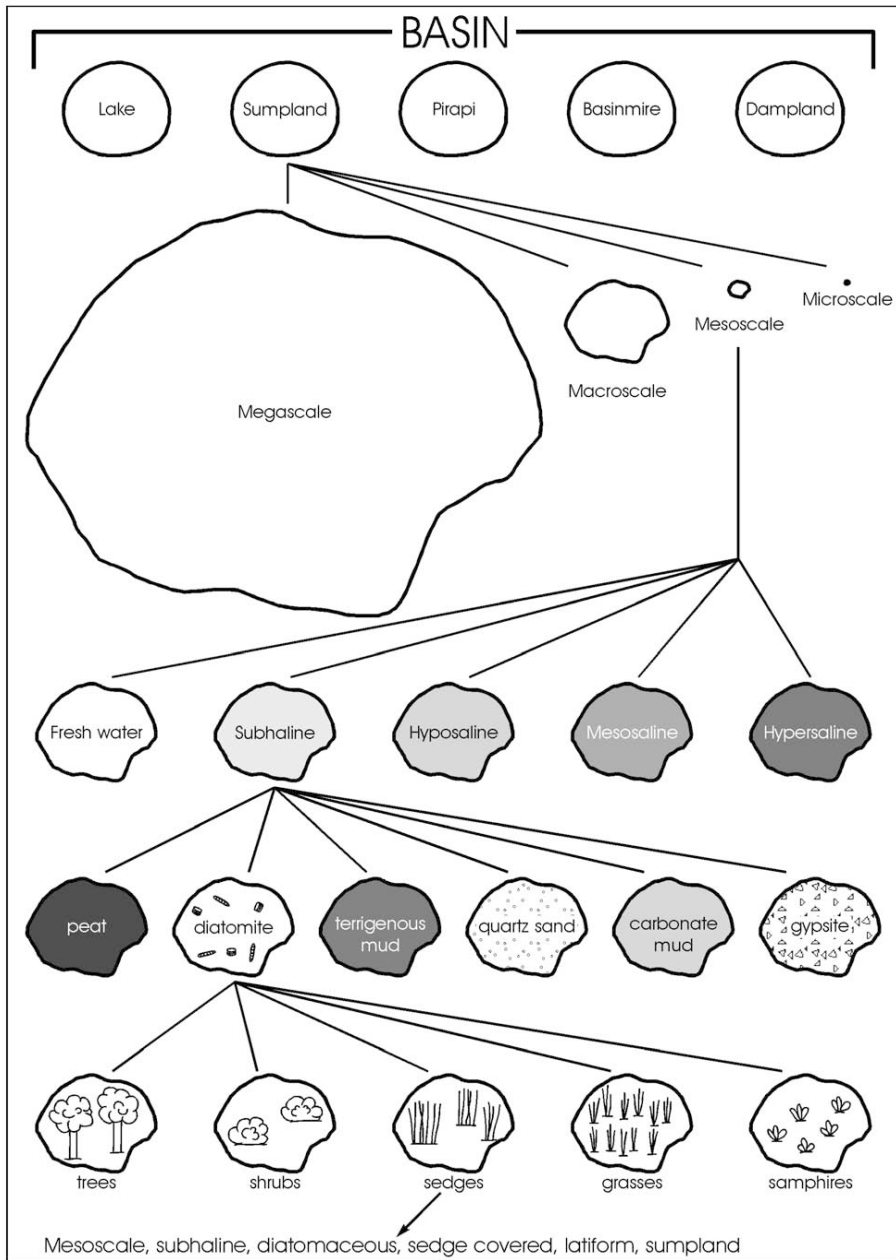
BASIN

Lake

Sumpland

Pirapi

Basinmire

Dampland

Megascale

Macroscale

Mesoscale

Microscale

Fresh water

Subhaline

Hyposaline

Mesosaline

Hypersaline

peat

diatomite

terrigenous mud

quartz sand

carbonate mud

gypsite

trees

shrubs

sedges

grasses

samphires

Mesoscale, subhaline, diatomaceous, sedge covered, latiform, sumpland